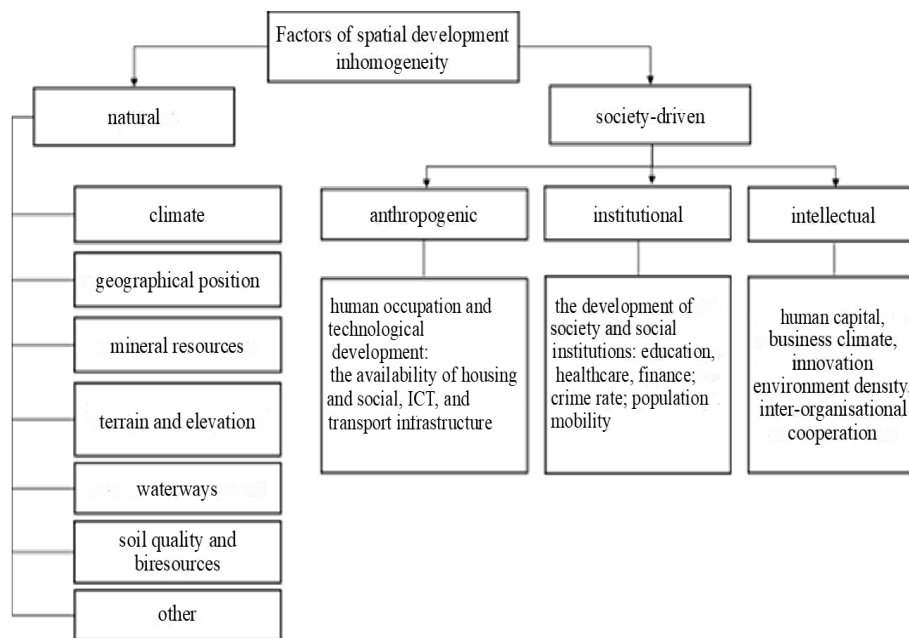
Factors of spatial development inhomogeneity

natural

climate

geographical position

mineral resources

terrain and elevation

waterways

soil quality and biresources

other

society-driven

anthropogenic

human occupation and technological development: the availability of housing and social, ICT, and transport infrastructure

institutional

the development of society and social institutions: education, healthcare, finance; crime rate; population mobility

intellectual

human capital, business climate, innovation environment density, inter-organisational cooperation